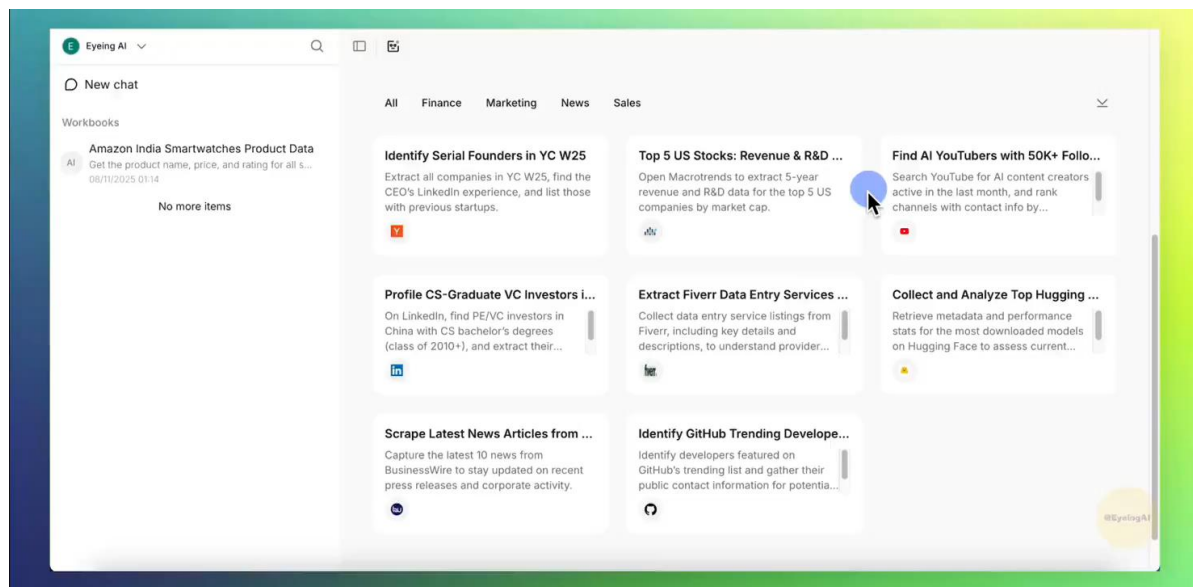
E Eyeing AI

New chat

Workbooks

AI Amazon India Smartwatches Product Data
Get the product name, price, and rating for all s...
08/11/2025 01:14

No more items

All Finance Marketing News Sales

Identify Serial Founders in YC W25
Extract all companies in YC W25, find the CEO's LinkedIn experience, and list those with previous startups.

Top 5 US Stocks: Revenue & R&D ...
Open Macrotrends to extract 5-year revenue and R&D data for the top 5 US companies by market cap.

Find AI YouTubers with 50K+ Follo...
Search YouTube for AI content creators active in the last month, and rank channels with contact info by...

Profile CS-Graduate VC Investors i...
On LinkedIn, find PE/VC investors in China with CS bachelor's degrees (class of 2010+), and extract their...

Extract Fiverr Data Entry Services ...
Collect data entry service listings from Fiverr, including key details and descriptions, to understand provider...

Collect and Analyze Top Hugging ...
Retrieve metadata and performance stats for the most downloaded models on Hugging Face to assess current...

Scrape Latest News Articles from ...
Capture the latest 10 news from BusinessWire to stay updated on recent press releases and corporate activity.

Identify GitHub Trending Develope...
Identify developers featured on GitHub's trending list and gather their public contact information for potentia...

@EyeingAI